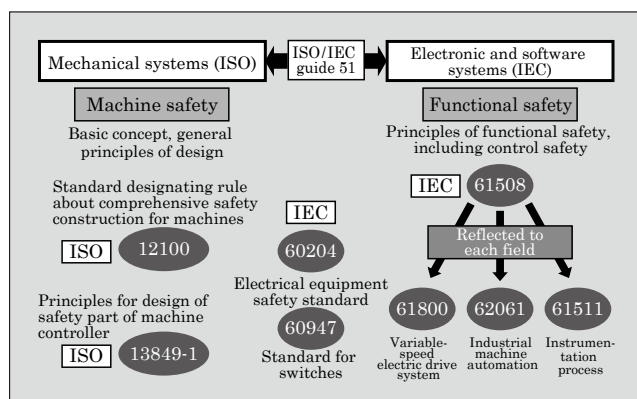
Mechanical systems (ISO)

ISO/IEC guide 51

Electronic and software systems (IEC)

Machine safety

Basic concept, general principles of design

Functional safety

Principles of functional safety, including control safety

IEC 61508

Reflected to each field

Standard designating rule about comprehensive safety construction for machines

ISO 12100

IEC 60204

Electrical equipment safety standard

60947

Standard for switches

Principles for design of safety part of machine controller

ISO 13849-1

61800

Variable-speed electric drive system

62061

Industrial machine automation

61511

Instrumentation process